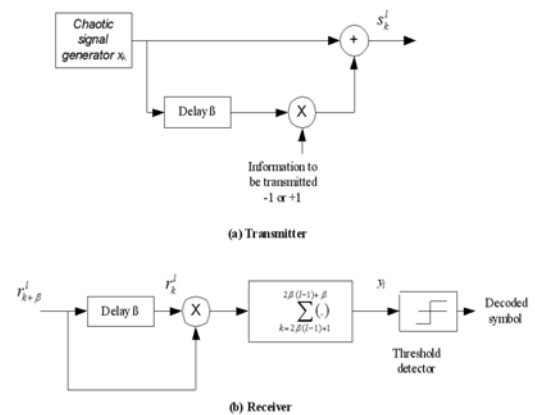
Chaotic signal generator $x_k$

+

$s_k^l$

Delay ß

X

Information to be transmitted -1 or +1

(a) Transmitter

$r_{k+\beta}^l$

Delay ß

$r_k^l$

X

$\sum_{k=2\beta(l-1)+1}^{2\beta(l-1)+\beta}(.)$

$y_l$

Decoded symbol

Threshold detector

(b) Receiver